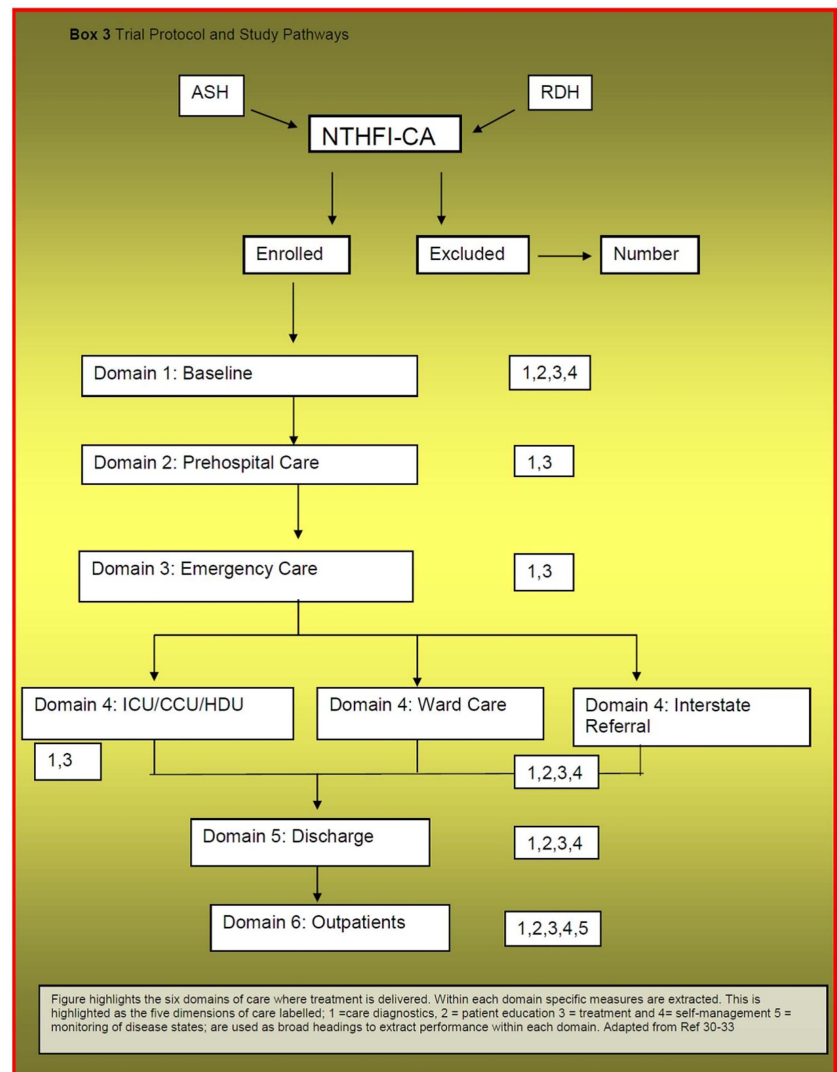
**Box 3** Trial Protocol and Study Pathways

ASH

RDH

NTHFI-CA

Enrolled

Excluded

Number

Domain 1: Baseline

1,2,3,4

Domain 2: Prehospital Care

1,3

Domain 3: Emergency Care

1,3

Domain 4: ICU/CCU/HDU

Domain 4: Ward Care

Domain 4: Interstate Referral

1,3

1,2,3,4

Domain 5: Discharge

1,2,3,4

Domain 6: Outpatients

1,2,3,4,5

Figure highlights the six domains of care where treatment is delivered. Within each domain specific measures are extracted. This is highlighted as the five dimensions of care labelled; 1 =care diagnostics, 2 = patient education 3 = treatment and 4= self-management 5 = monitoring of disease states; are used as broad headings to extract performance within each domain. Adapted from Ref 30-33